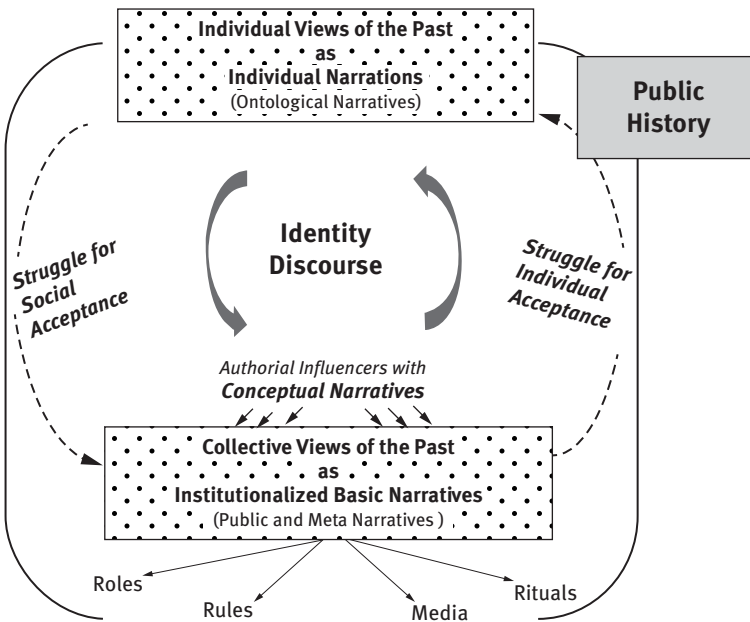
Individual Views of the Past
as
Individual Narrations
(Ontological Narratives)

Public
History

Identity
Discourse

Struggle for
Social
Acceptance

Struggle for
Individual
Acceptance

Authorial Influencers with
Conceptual Narratives

Collective Views of the Past
as
Institutionalized Basic Narratives
(Public and Meta Narratives )

Roles

Rules

Media

Rituals